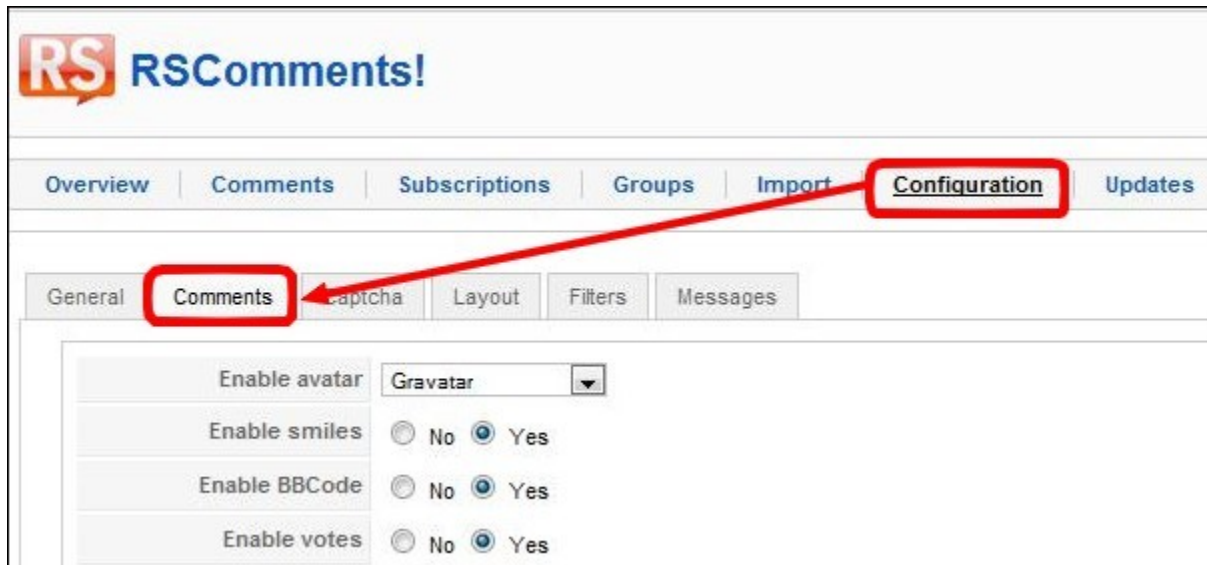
RS RSComments!

Overview | Comments | Subscriptions | Groups | Import | Configuration | Updates

General | Comments | Captcha | Layout | Filters | Messages

| | |
|---|---|
| Enable avatar | Gravatar |
| Enable smiles | No Yes |
| Enable BBCode | No Yes |
| Enable votes | No Yes |